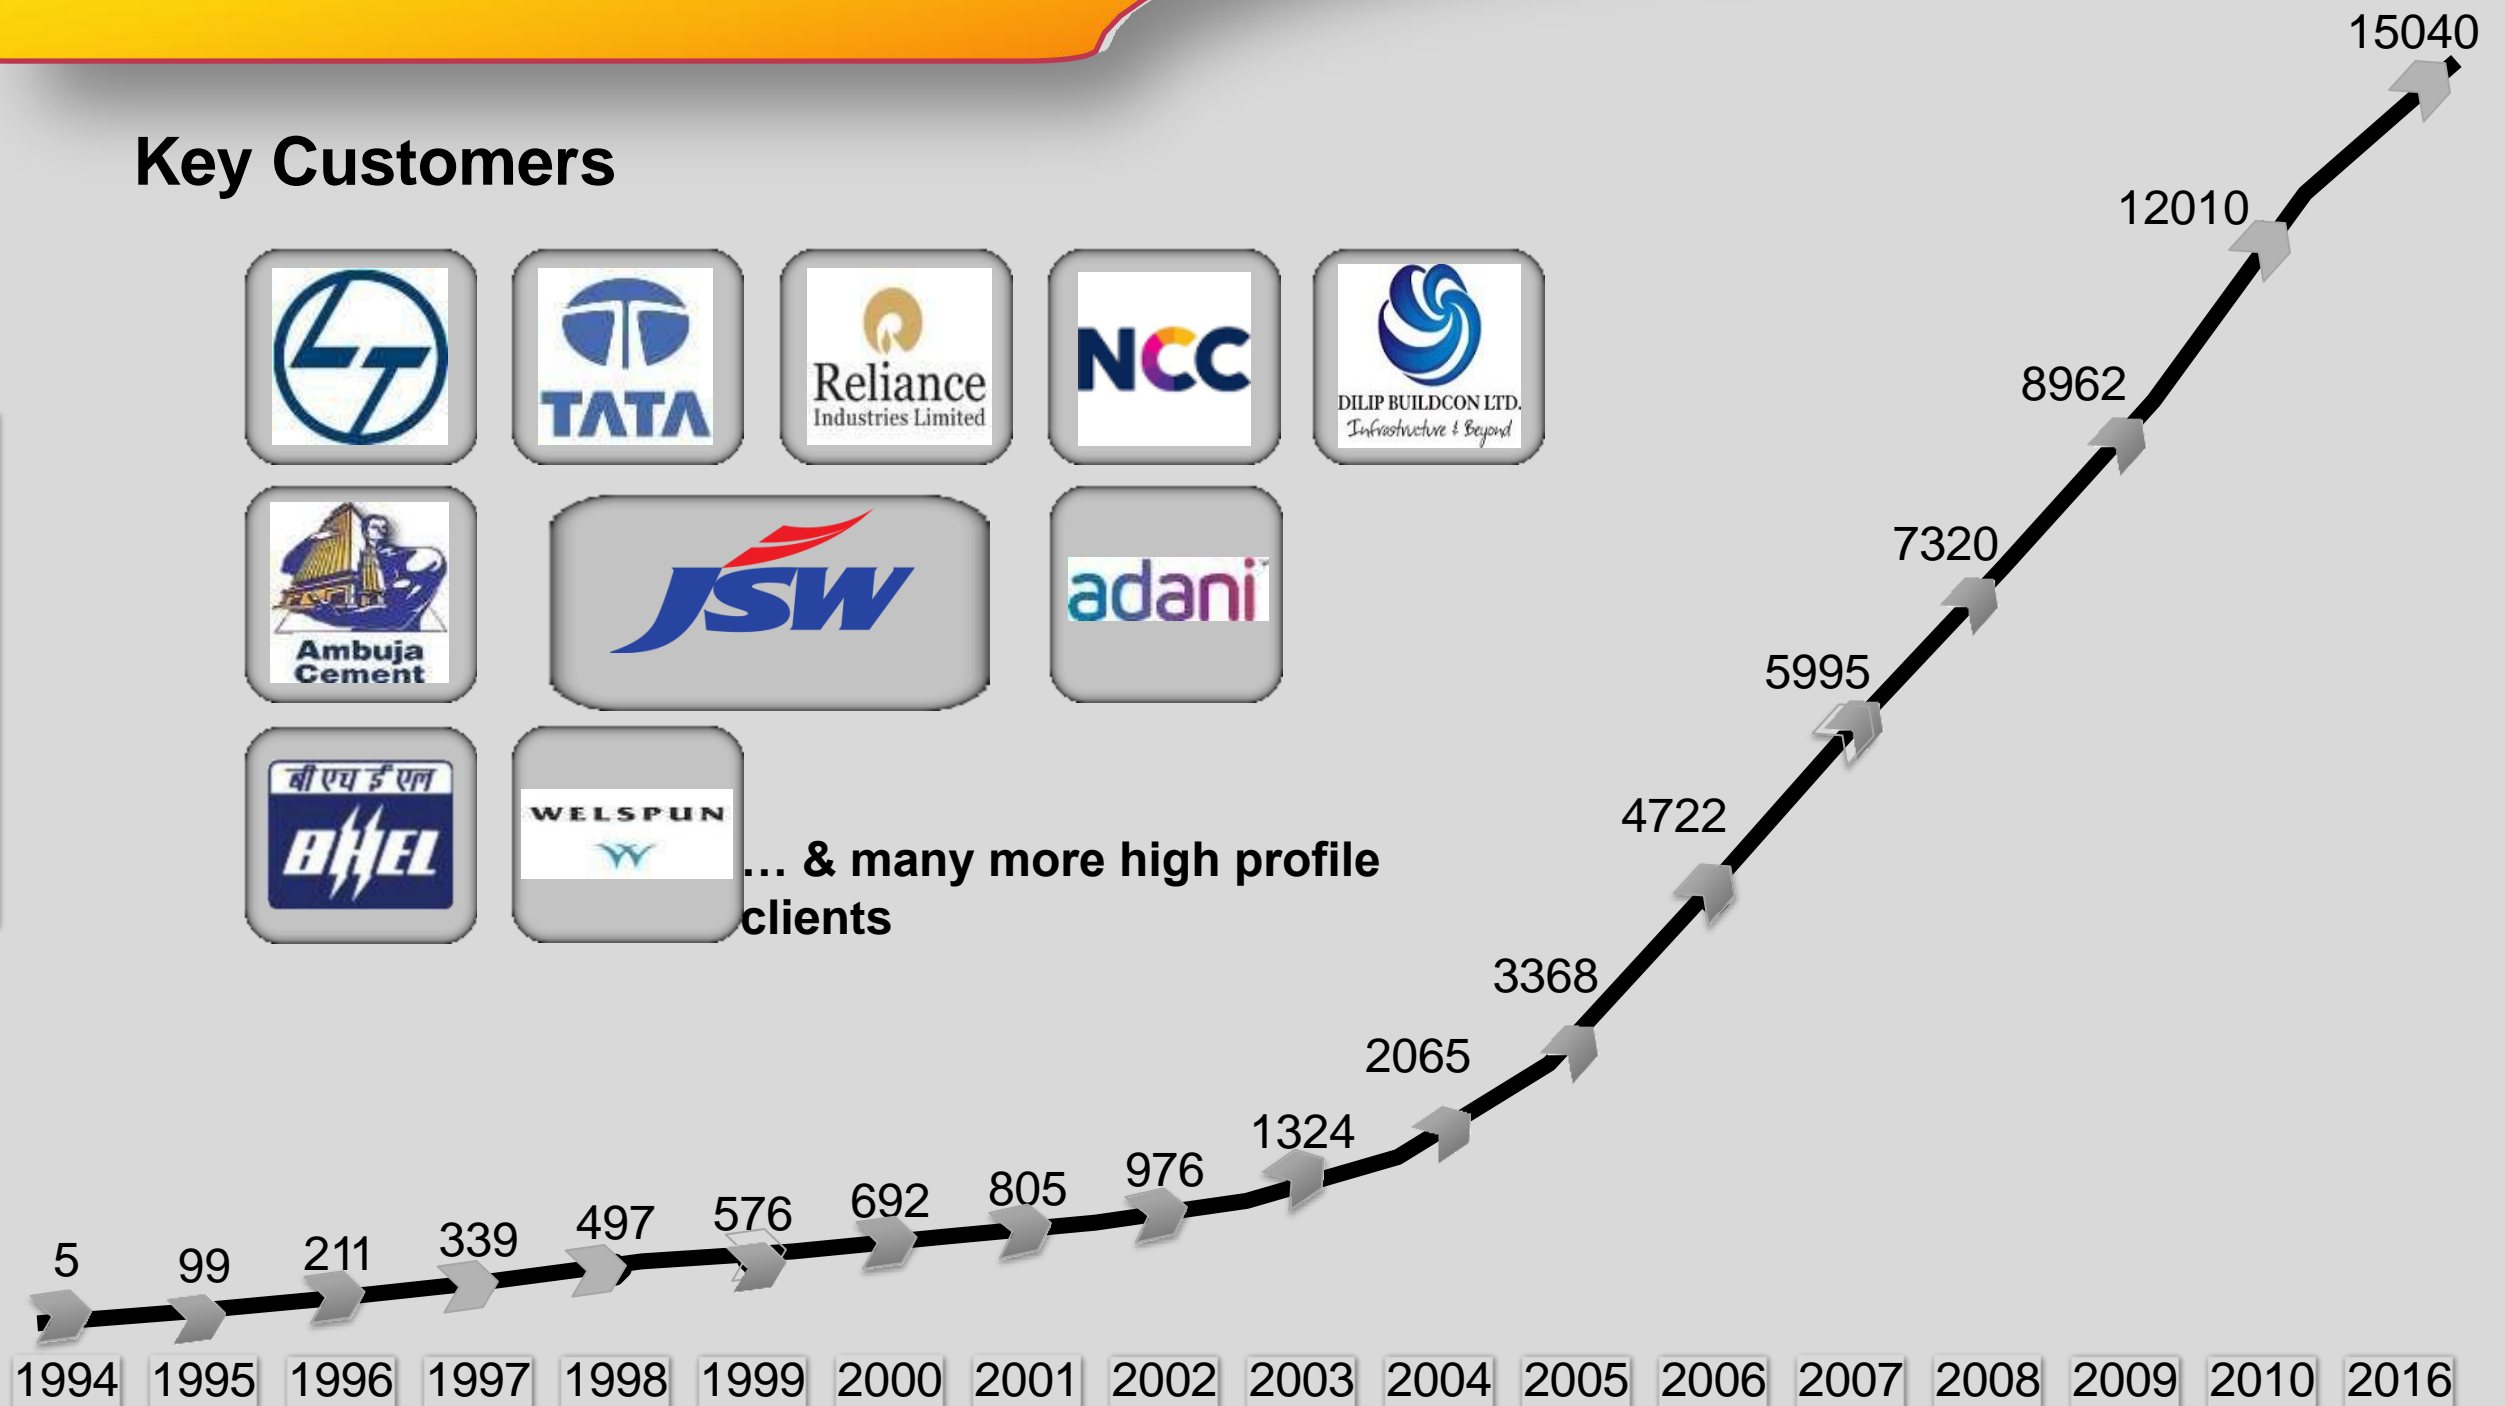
Key Customers

TATA

Reliance Industries Limited

NCC

DILIP BUILDCON LTD. Infrastructure & Beyond

Ambuja Cement

JSW

adani

बी एच ई एल BHEL

WELSPUN

… & many more high profile clients

5 99 211 339 497 576 692 805 976 1324 2065 3368 4722 5995 7320 8962 12010 15040

1994 1995 1996 1997 1998 1999 2000 2001 2002 2003 2004 2005 2006 2007 2008 2009 2010 2016